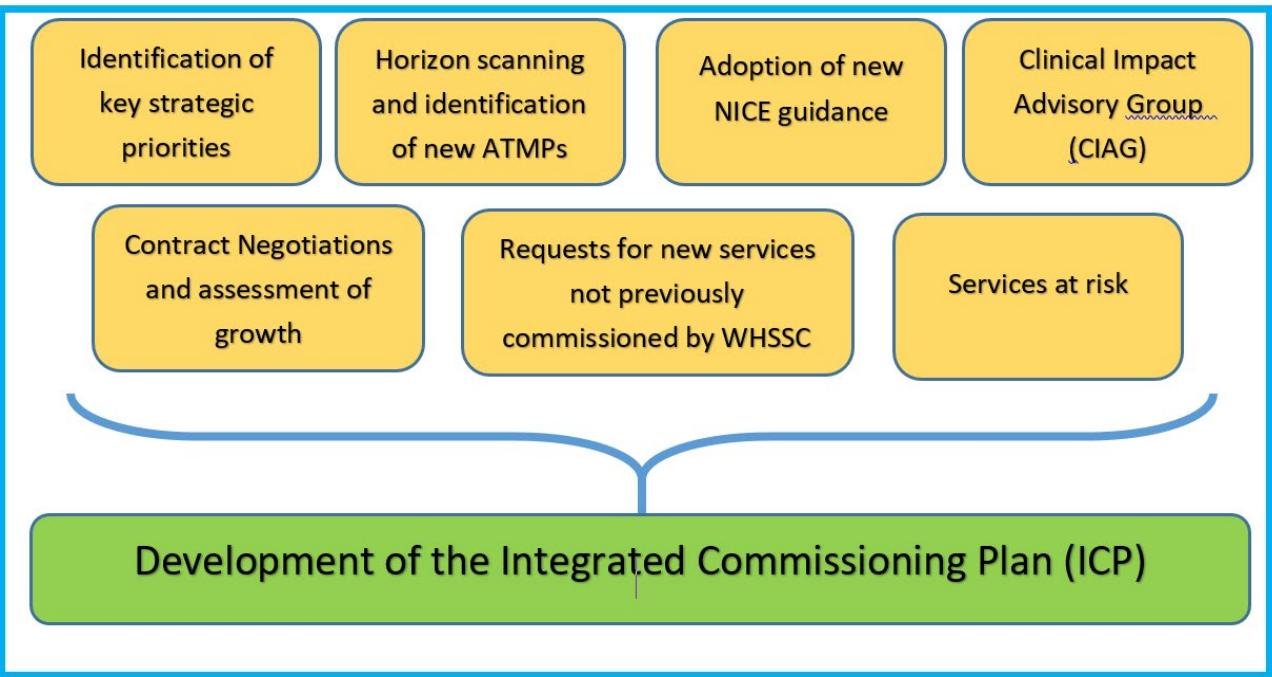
Identification of key strategic priorities

Horizon scanning and identification of new ATMPs

Adoption of new NICE guidance

Clinical Impact Advisory Group (CIAG)

Contract Negotiations and assessment of growth

Requests for new services not previously commissioned by WHSSC

Services at risk

Development of the Integrated Commissioning Plan (ICP)